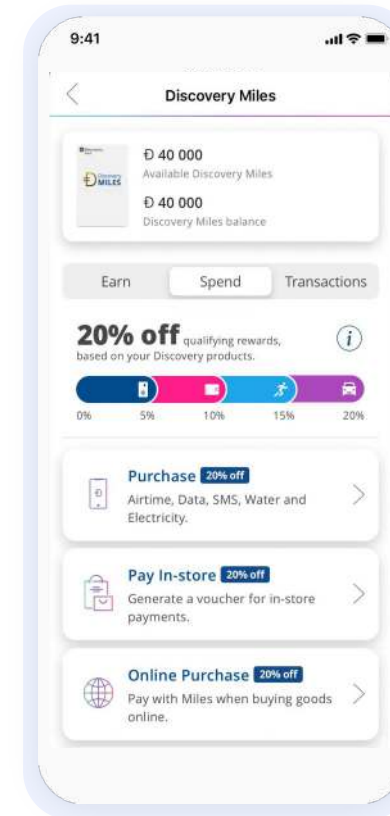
9:41

Discovery Miles

Discovery MILES

Ð 40 000
Available Discovery Miles

Ð 40 000
Discovery Miles balance

Earn | Spend | Transactions

20% off qualifying rewards, based on your Discovery products.

0% 5% 10% 15% 20%

Purchase 20% off
Airtime, Data, SMS, Water and Electricity.

Pay In-store 20% off
Generate a voucher for in-store payments.

Online Purchase 20% off
Pay with Miles when buying goods online.